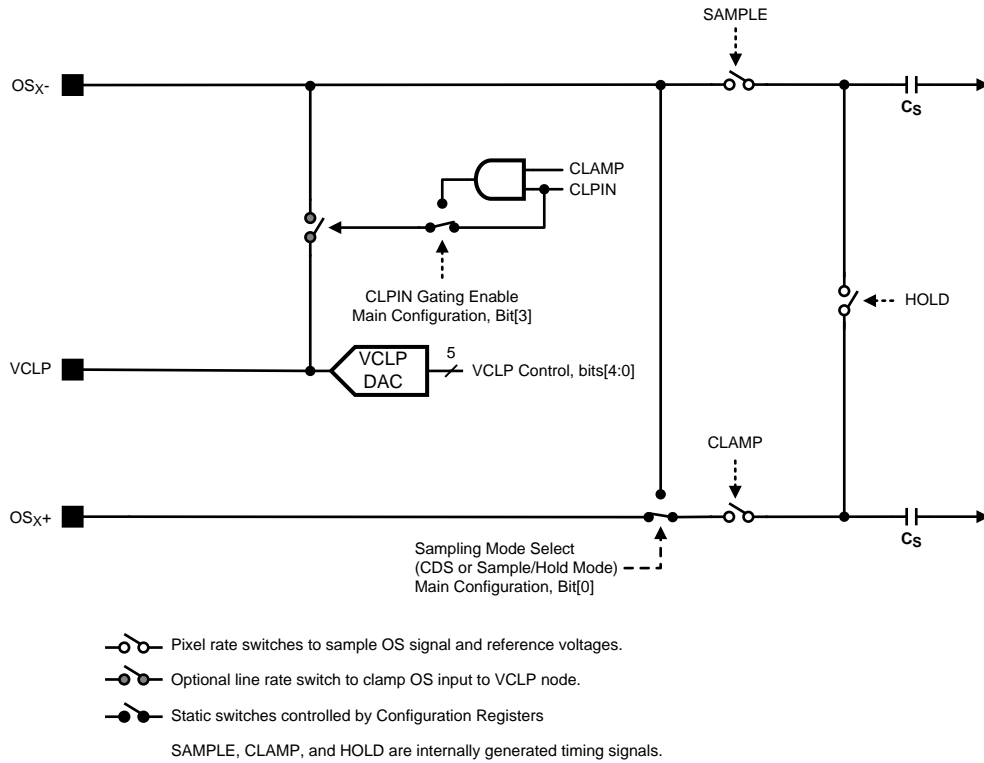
SAMPLE

$OS_X$-

$C_S$

CLAMP

CLPIN

CLPIN Gating Enable
Main Configuration, Bit[3]

HOLD

VCLP

VCLP DAC

5

VCLP Control, bits[4:0]

CLAMP

$OS_X$+

$C_S$

Sampling Mode Select
(CDS or Sample/Hold Mode)
Main Configuration, Bit[0]

Pixel rate switches to sample OS signal and reference voltages.

Optional line rate switch to clamp OS input to VCLP node.

Static switches controlled by Configuration Registers

SAMPLE, CLAMP, and HOLD are internally generated timing signals.